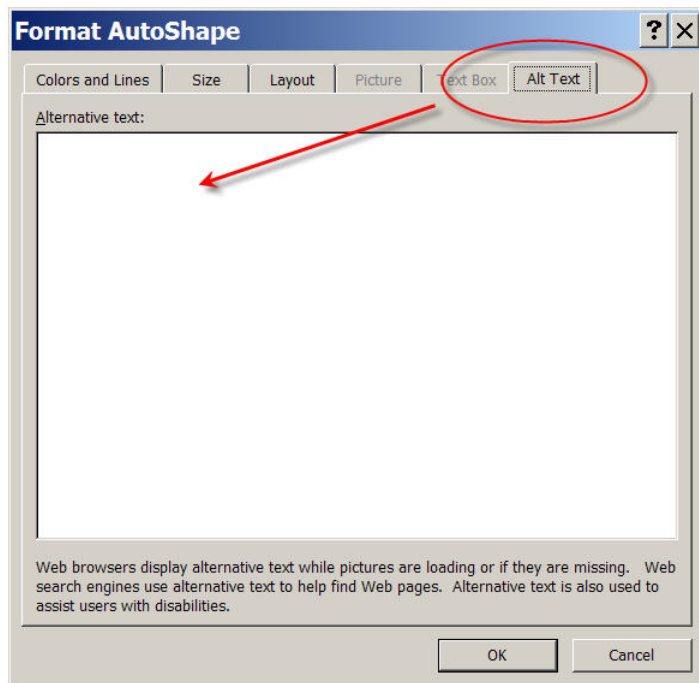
Format AutoShape

?

Colors and Lines

Size

Layout

Picture

Text Box

Alt Text

Alternative text:

Web browsers display alternative text while pictures are loading or if they are missing. Web search engines use alternative text to help find Web pages. Alternative text is also used to assist users with disabilities.

OK

Cancel